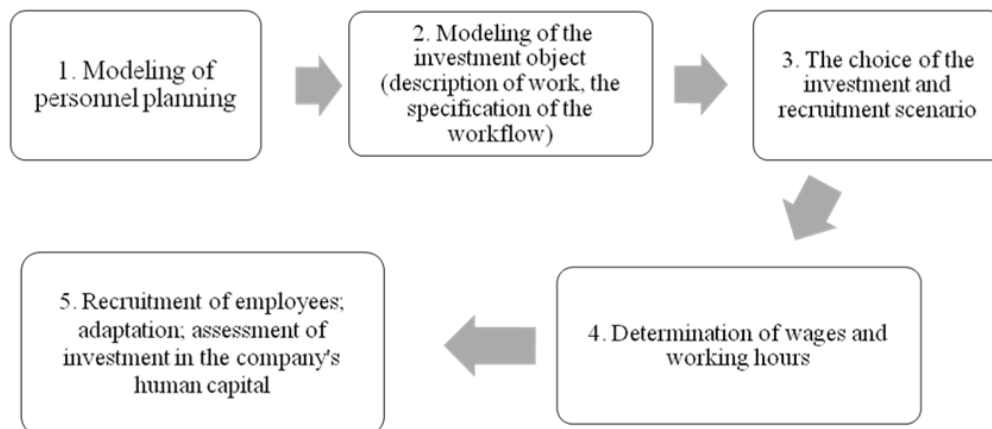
1. Modeling of personnel planning

2. Modeling of the investment object (description of work, the specification of the workflow)

3. The choice of the investment and recruitment scenario

4. Determination of wages and working hours

5. Recruitment of employees; adaptation; assessment of investment in the company's human capital